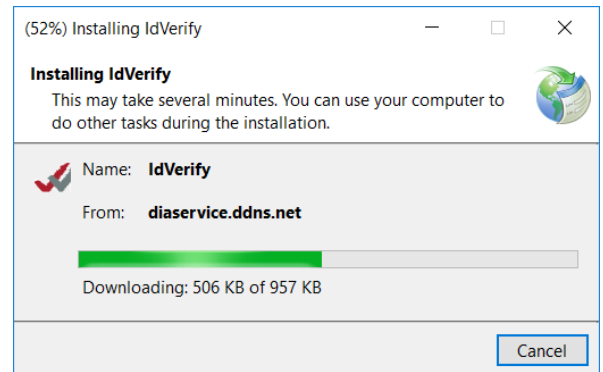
(52%) Installing IdVerify

Installing IdVerify
This may take several minutes. You can use your computer to do other tasks during the installation.

Name: IdVerify
From: diaservice.ddns.net

Downloading: 506 KB of 957 KB

Cancel